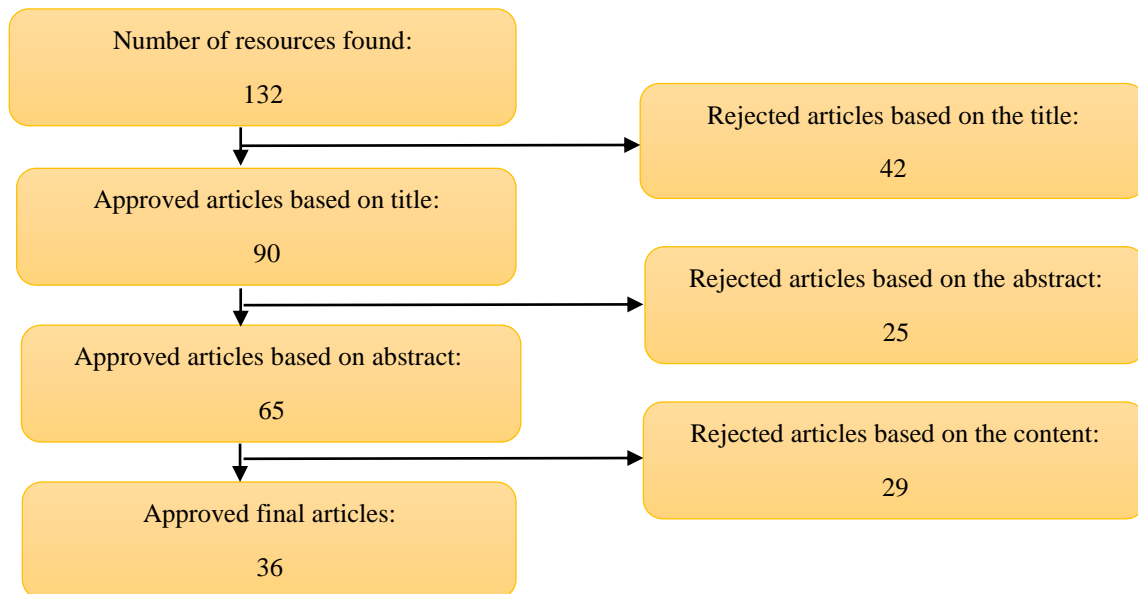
Number of resources found:

132

Rejected articles based on the title:

42

Approved articles based on title:

90

Rejected articles based on the abstract:

25

Approved articles based on abstract:

65

Rejected articles based on the content:

29

Approved final articles:

36